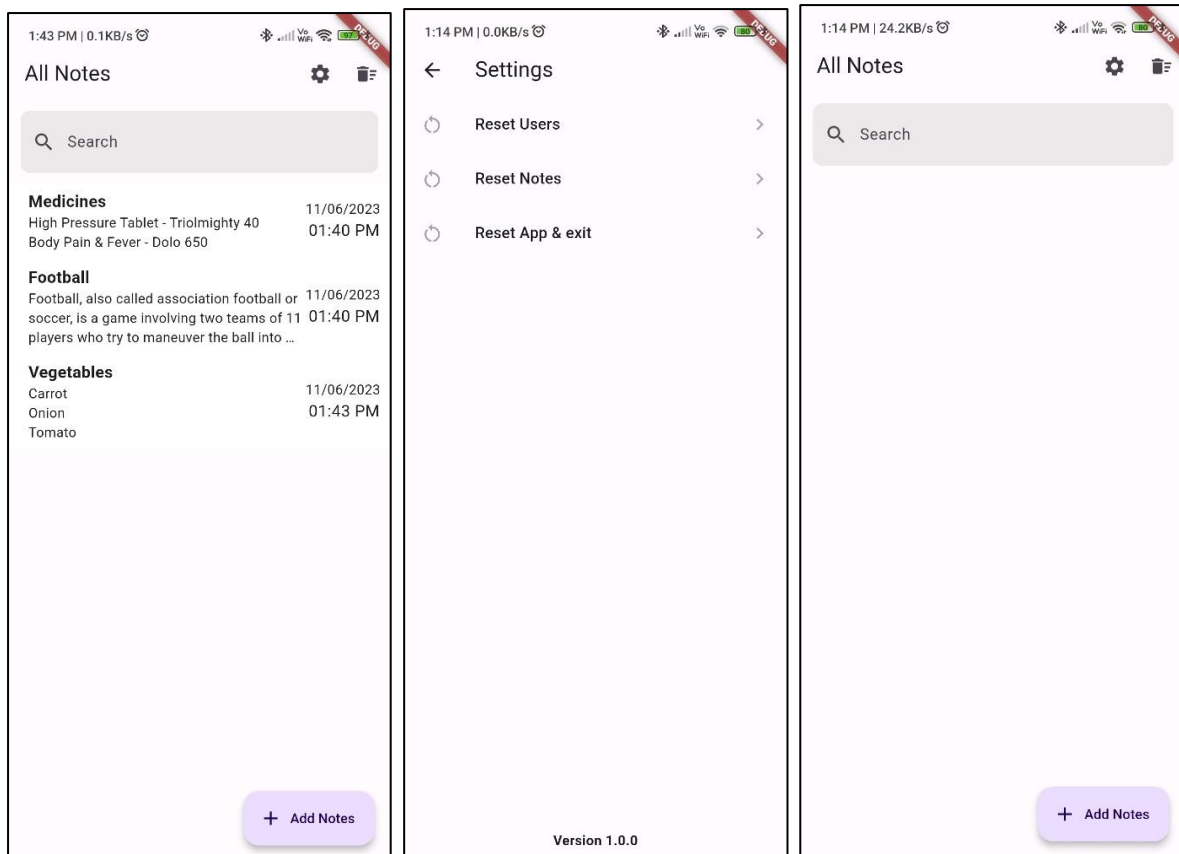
1:43 PM | 0.1KB/s

Vo WiFi 97 DEBUG

All Notes

Search

Medicines
High Pressure Tablet - Triolmighty 40
Body Pain & Fever - Dolo 650
11/06/2023
01:40 PM

Football
Football, also called association football or soccer, is a game involving two teams of 11 players who try to maneuver the ball into ...
11/06/2023
01:40 PM

Vegetables
Carrot
Onion
Tomato
11/06/2023
01:43 PM

+ Add Notes

1:14 PM | 0.0KB/s

Vo WiFi 80 DEBUG

Settings

Reset Users

Reset Notes

Reset App & exit

Version 1.0.0

1:14 PM | 24.2KB/s

Vo WiFi 80 DEBUG

All Notes

Search

+ Add Notes